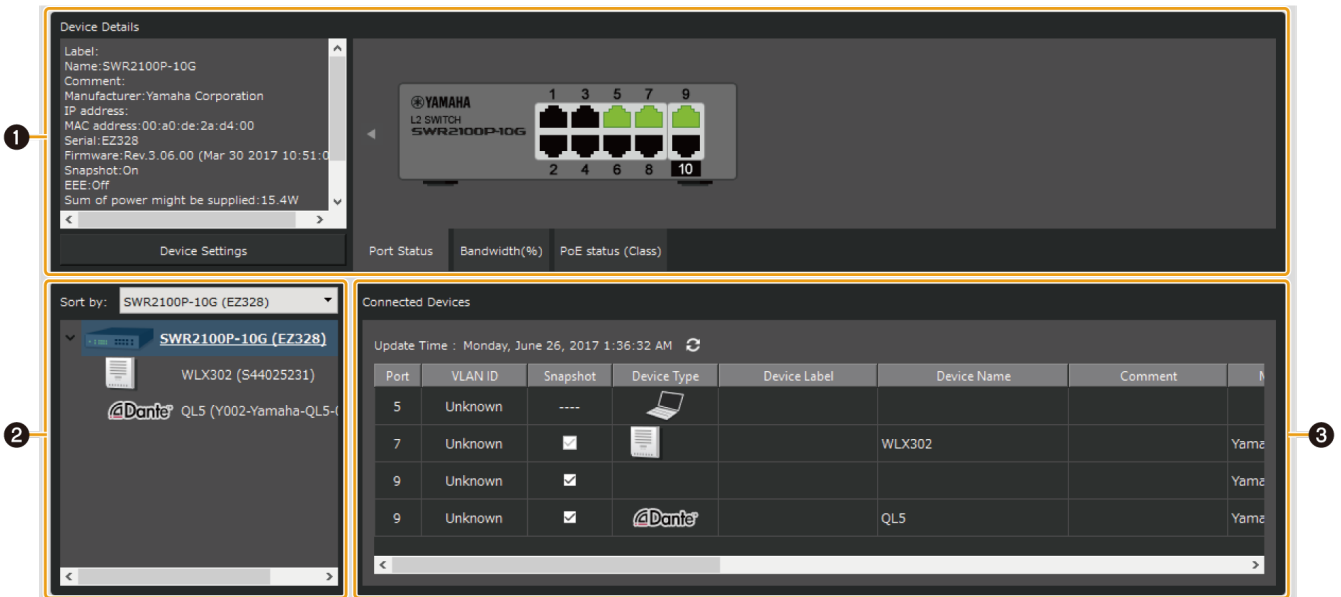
Device Details

Label:
Name:SWR2100P-10G
Comment:
Manufacturer:Yamaha Corporation
IP address:
MAC address:00:a0:de:2a:d4:00
Serial:EZ328
Firmware:Rev.3.06.00 (Mar 30 2017 10:51:0
Snapshot:On
EEE:Off
Sum of power might be supplied:15.4W

Device Settings

YAMAHA
L2 SWITCH
SWR2100P-10G

1 3 5 7 9
2 4 6 8 10

Port Status | Bandwidth(%) | PoE status (Class)

1

Sort by: SWR2100P-10G (EZ328)

SWR2100P-10G (EZ328)
WLX302 (S44025231)
Dante QL5 (Y002-Yamaha-QL5-(

2

Connected Devices

Update Time : Monday, June 26, 2017 1:36:32 AM

| Port | VLAN ID | Snapshot | Device Type | Device Label | Device Name | Comment | M |
|---|---|---|---|---|---|---|---|
| 5 | Unknown | ---- | | | | | |
| 7 | Unknown | ✓ | | | WLX302 | | Yama |
| 9 | Unknown | ✓ | | | | | Yama |
| 9 | Unknown | ✓ | Dante | | QL5 | | Yama |

3